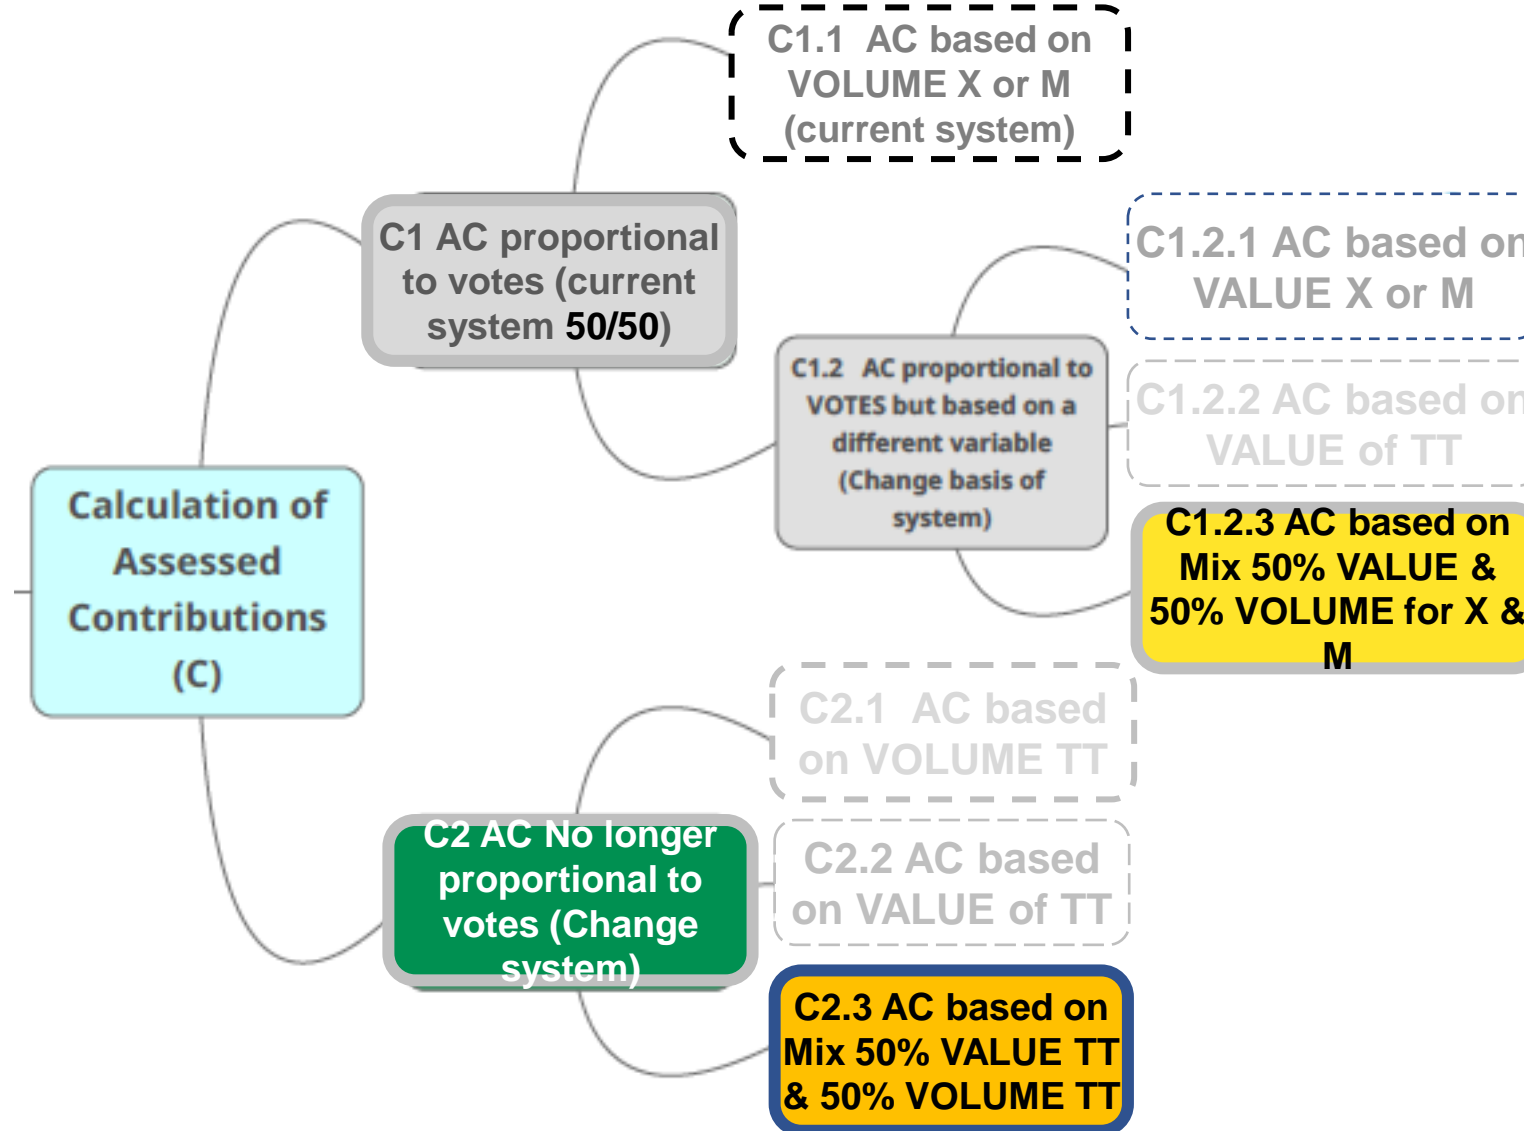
Calculation of Assessed Contributions (C)

C1 AC proportional to votes (current system 50/50)

C1.1 AC based on VOLUME X or M (current system)

C1.2 AC proportional to VOTES but based on a different variable (Change basis of system)

C1.2.1 AC based on VALUE X or M

C1.2.2 AC based on VALUE of TT

C1.2.3 AC based on Mix 50% VALUE & 50% VOLUME for X & M

C2 AC No longer proportional to votes (Change system)

C2.1 AC based on VOLUME TT

C2.2 AC based on VALUE of TT

C2.3 AC based on Mix 50% VALUE TT & 50% VOLUME TT